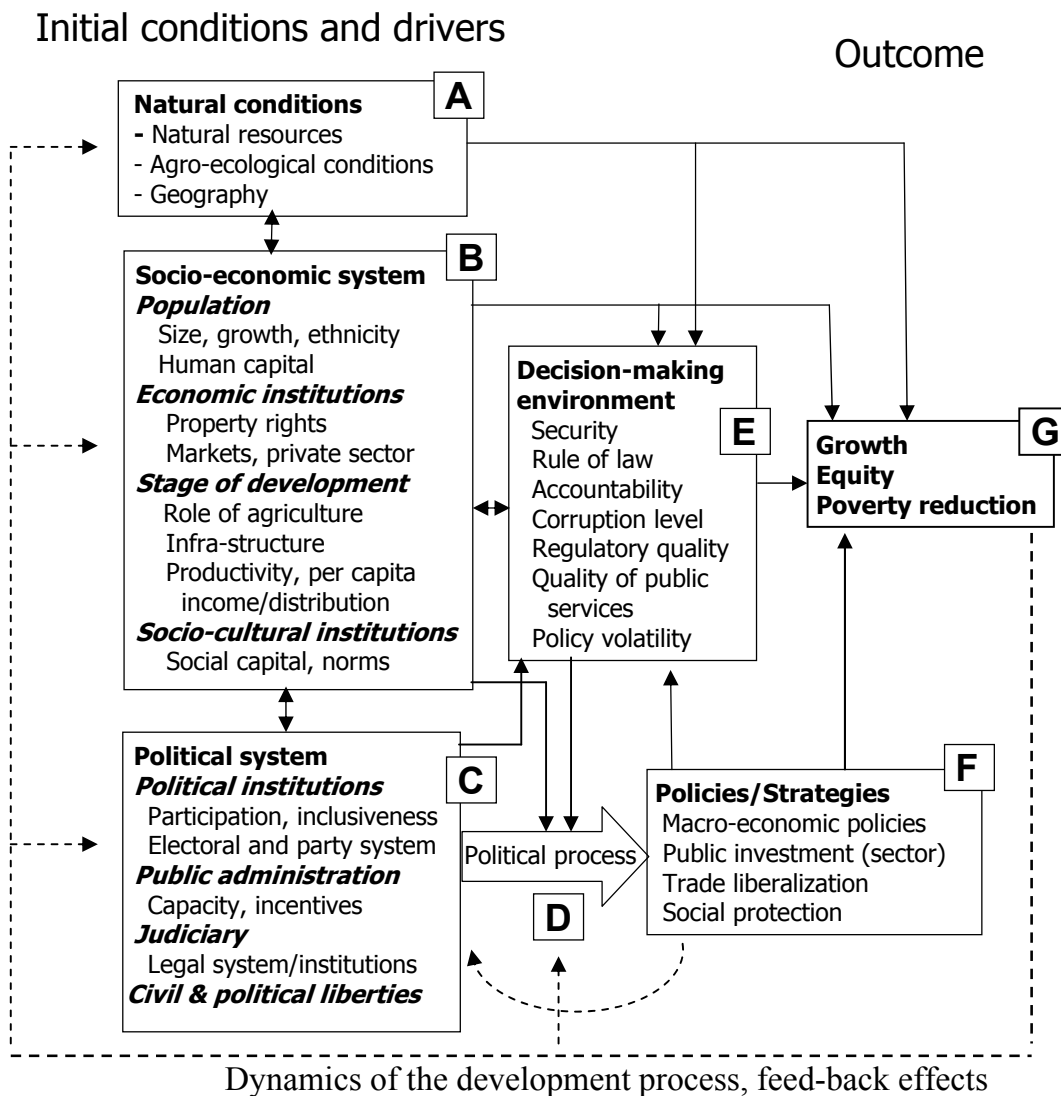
Initial conditions and drivers

Outcome

Natural conditions
- Natural resources
- Agro-ecological conditions
- Geography

A

Socio-economic system
Population
Size, growth, ethnicity
Human capital
Economic institutions
Property rights
Markets, private sector
Stage of development
Role of agriculture
Infra-structure
Productivity, per capita income/distribution
Socio-cultural institutions
Social capital, norms

B

Decision-making environment
Security
Rule of law
Accountability
Corruption level
Regulatory quality
Quality of public services
Policy volatility

E

Growth
Equity
Poverty reduction

G

Political system
Political institutions
Participation, inclusiveness
Electoral and party system
Public administration
Capacity, incentives
Judiciary
Legal system/institutions
Civil & political liberties

C

Political process

D

Policies/Strategies
Macro-economic policies
Public investment (sector)
Trade liberalization
Social protection

F

Dynamics of the development process, feed-back effects